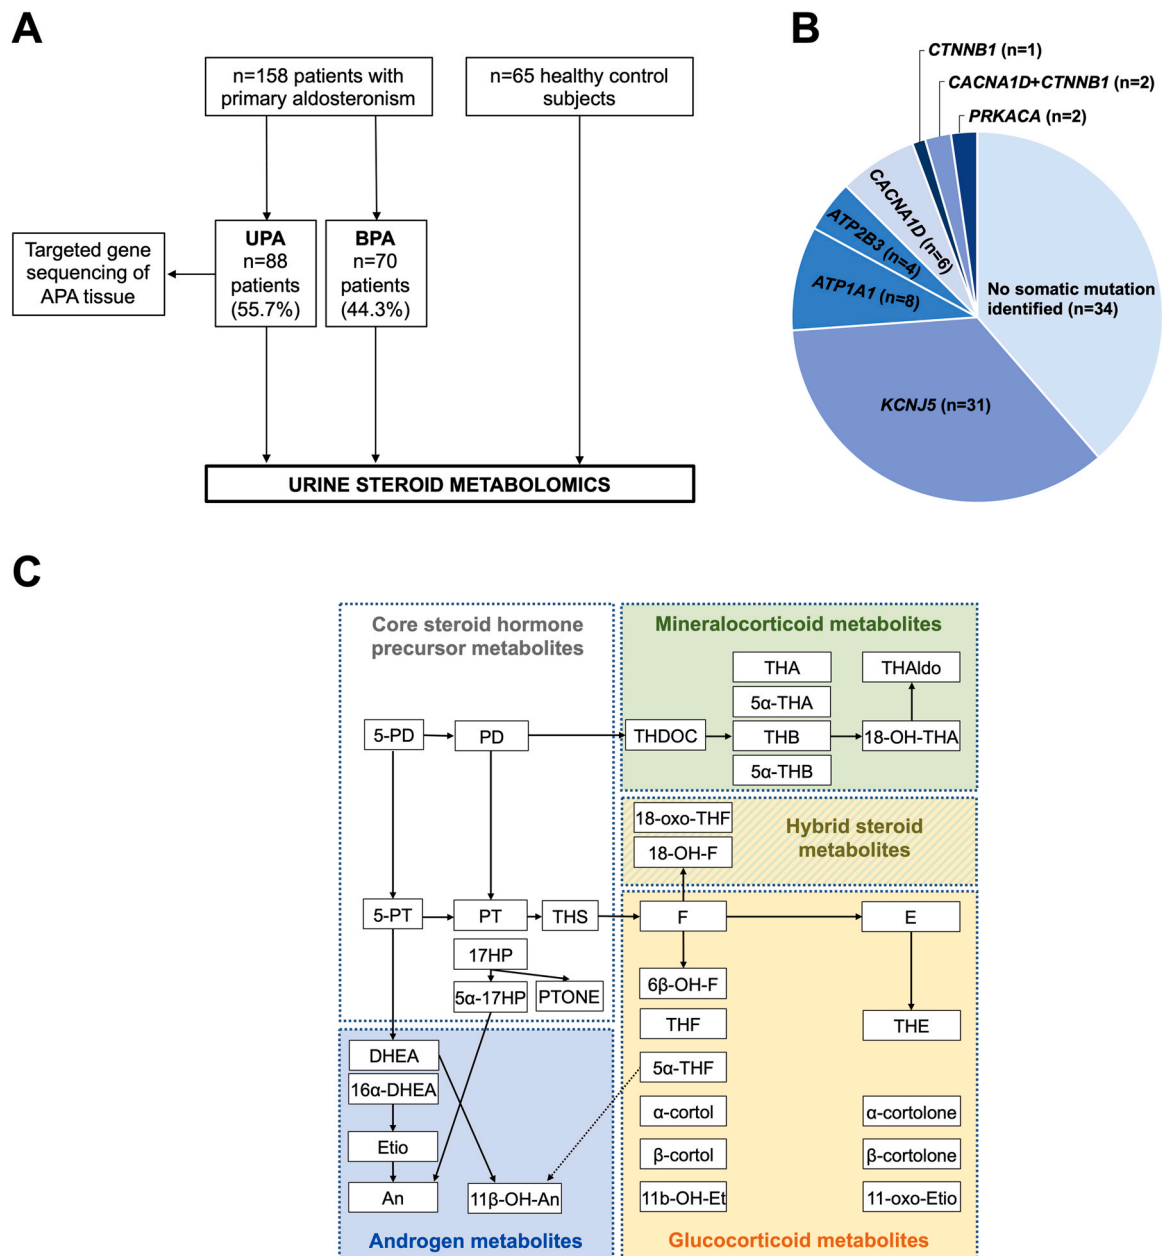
A

n=158 patients with primary aldosteronism

n=65 healthy control subjects

Targeted gene sequencing of APA tissue

UPA
n=88
patients
(55.7%)

BPA
n=70
patients
(44.3%)

URINE STEROID METABOLOMICS

B

CTNNB1 (n=1)
CACNA1D+CTNNB1 (n=2)
PRKACA (n=2)
CACNA1D (n=6)
ATP2B3 (n=4)
ATP1A1 (n=8)
No somatic mutation identified (n=34)
KCNJ5 (n=31)

C

Core steroid hormone precursor metabolites

Mineralocorticoid metabolites

THA
5α-THA
THB
5α-THB
THAldo
18-OH-THA
5-PD
PD
THDOC

Hybrid steroid metabolites

18-oxo-THF
18-OH-F

5-PT
PT
THS
F
E
17HP
5α-17HP
PTONE
6β-OH-F
THF
THE
5α-THF
α-cortol
α-cortolone
β-cortol
β-cortolone
11b-OH-Et
11-oxo-Etio
DHEA
16α-DHEA
Etio
An
11β-OH-An

Androgen metabolites

Glucocorticoid metabolites